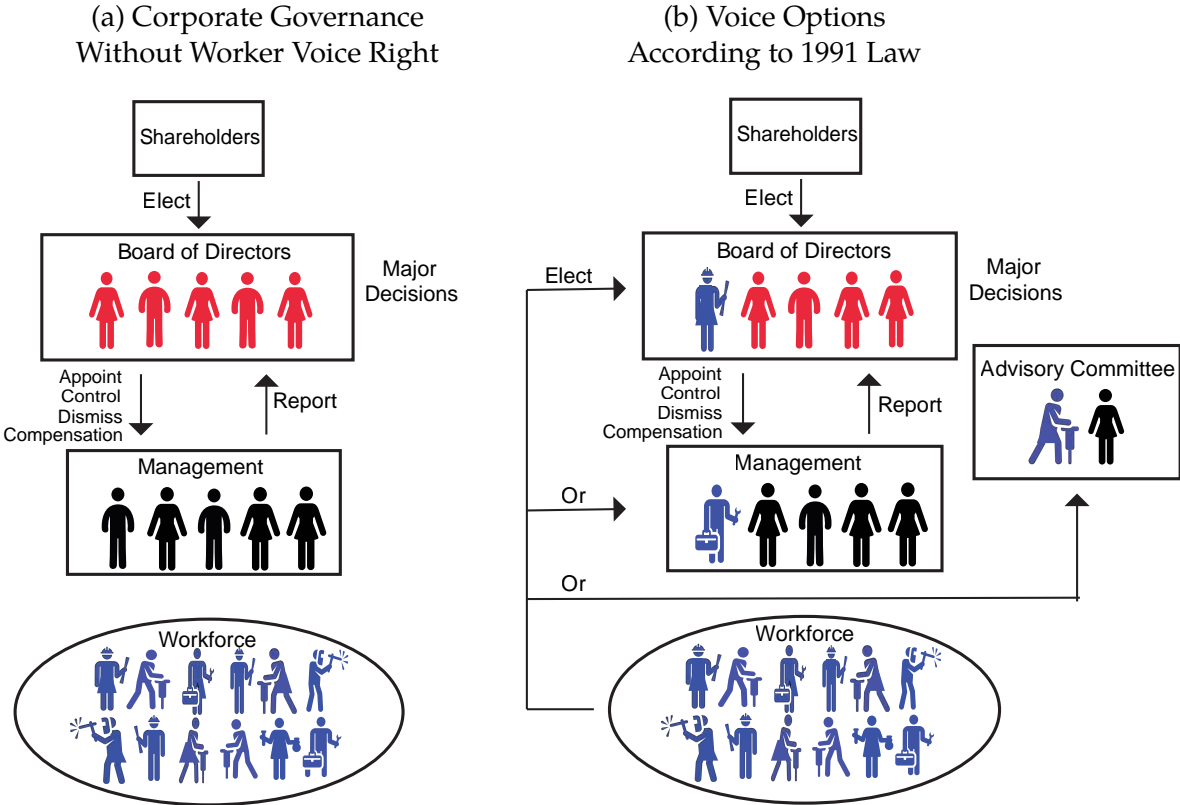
(a) Corporate Governance Without Worker Voice Right

Shareholders

Elect

Board of Directors

Major Decisions

Appoint
Control
Dismiss
Compensation

Report

Management

Workforce

(b) Voice Options According to 1991 Law

Shareholders

Elect

Elect

Board of Directors

Major Decisions

Appoint
Control
Dismiss
Compensation

Report

Advisory Committee

Or

Management

Or

Workforce